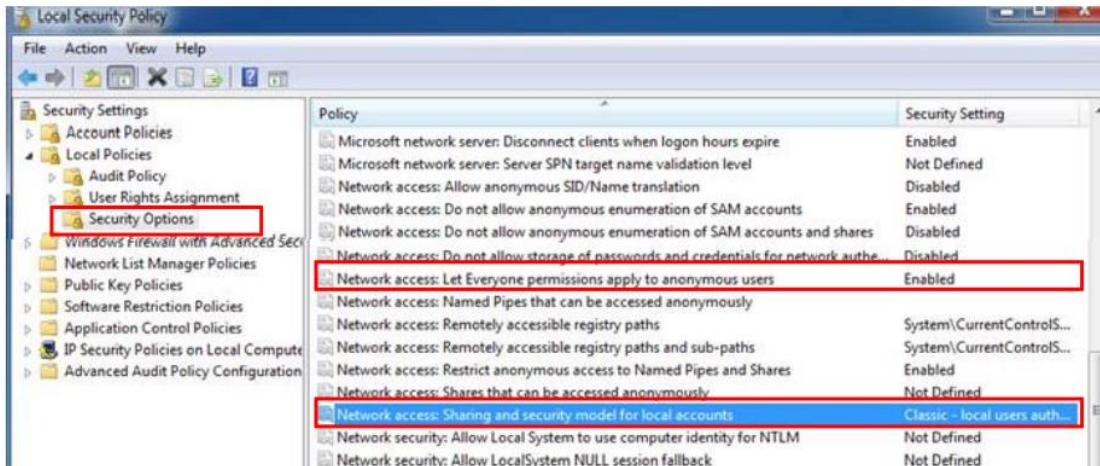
Local Security Policy

File Action View Help

Security Settings
Account Policies
Local Policies
Audit Policy
User Rights Assignment
Security Options
Windows Firewall with Advanced Sec
Network List Manager Policies
Public Key Policies
Software Restriction Policies
Application Control Policies
IP Security Policies on Local Compute
Advanced Audit Policy Configuration

| Policy | Security Setting |
|---|---|
| Microsoft network server: Disconnect clients when logon hours expire | Enabled |
| Microsoft network server: Server SPN target name validation level | Not Defined |
| Network access: Allow anonymous SID/Name translation | Disabled |
| Network access: Do not allow anonymous enumeration of SAM accounts | Enabled |
| Network access: Do not allow anonymous enumeration of SAM accounts and shares | Disabled |
| Network access: Do not allow storage of passwords and credentials for network authe... | Disabled |
| Network access: Let Everyone permissions apply to anonymous users | Enabled |
| Network access: Named Pipes that can be accessed anonymously | |
| Network access: Remotely accessible registry paths | System\CurrentControlS... |
| Network access: Remotely accessible registry paths and sub-paths | System\CurrentControlS... |
| Network access: Restrict anonymous access to Named Pipes and Shares | Enabled |
| Network access: Shares that can be accessed anonymously | Not Defined |
| Network access: Sharing and security model for local accounts | Classic - local users auth... |
| Network security: Allow Local System to use computer identity for NTLM | Not Defined |
| Network security: Allow LocalSystem NULL session fallback | Not Defined |